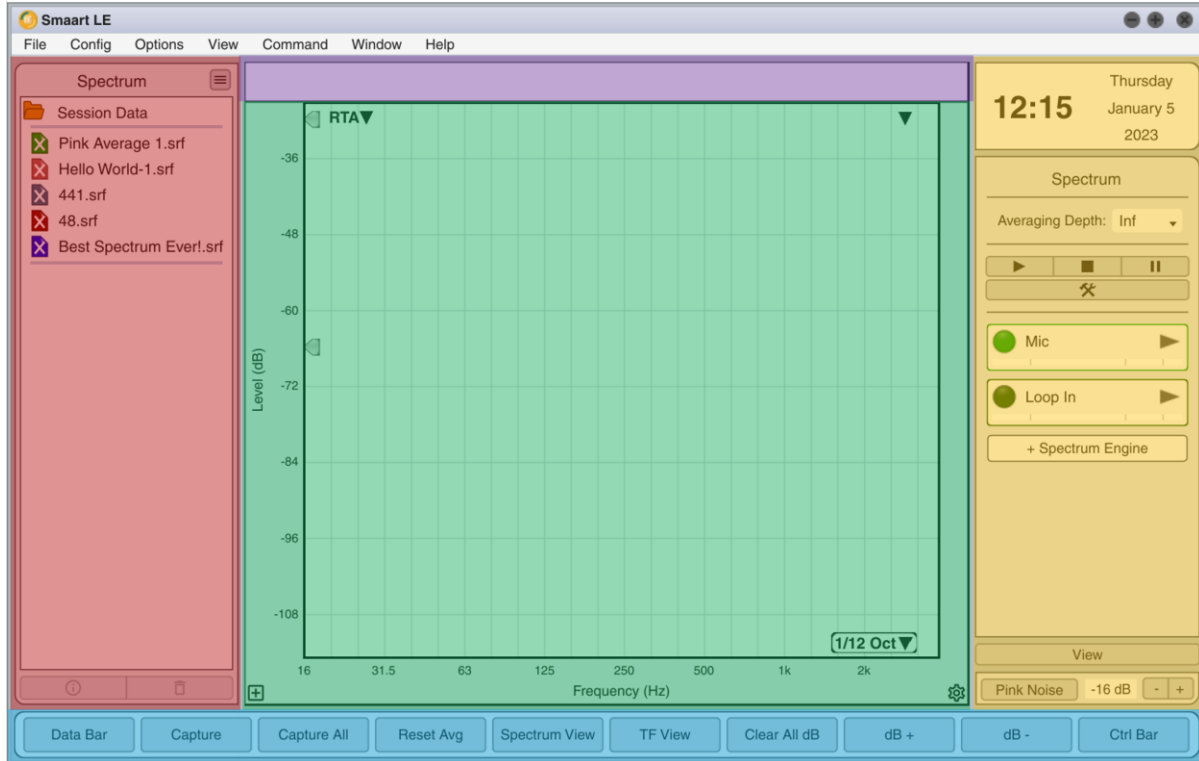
Smaart LE

File Config Options View Command Window Help

Spectrum

Session Data

Pink Average 1.srf

Hello World-1.srf

441.srf

48.srf

Best Spectrum Ever!.srf

RTA▼

▼

-36

-48

-60

-72

-84

-96

-108

Level (dB)

1/12 Oct▼

16 31.5 63 125 250 500 1k 2k

Frequency (Hz)

12:15

Thursday
January 5
2023

Spectrum

Averaging Depth: Inf

Mic

Loop In

+ Spectrum Engine

View

Pink Noise -16 dB - +

Data Bar | Capture | Capture All | Reset Avg | Spectrum View | TF View | Clear All dB | dB + | dB - | Ctrl Bar